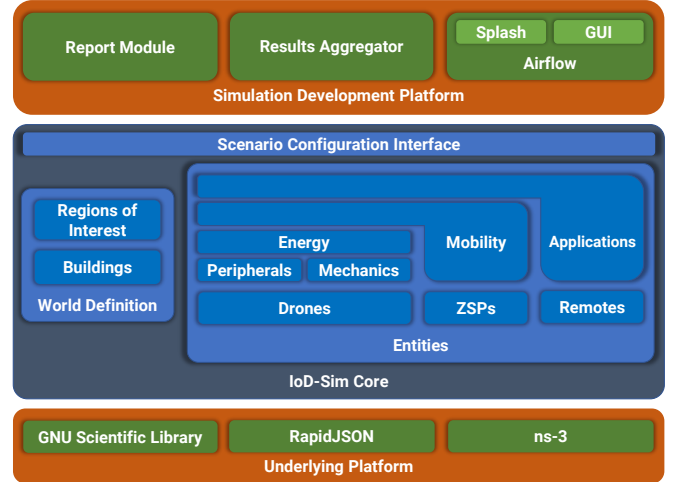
Report Module

Results Aggregator

Splash

GUI

Airflow

Simulation Development Platform

Scenario Configuration Interface

Regions of Interest

Buildings

World Definition

Energy

Peripherals

Mechanics

Mobility

Applications

Drones

ZSPs

Remotes

Entities

IoD-Sim Core

GNU Scientific Library

RapidJSON

ns-3

Underlying Platform